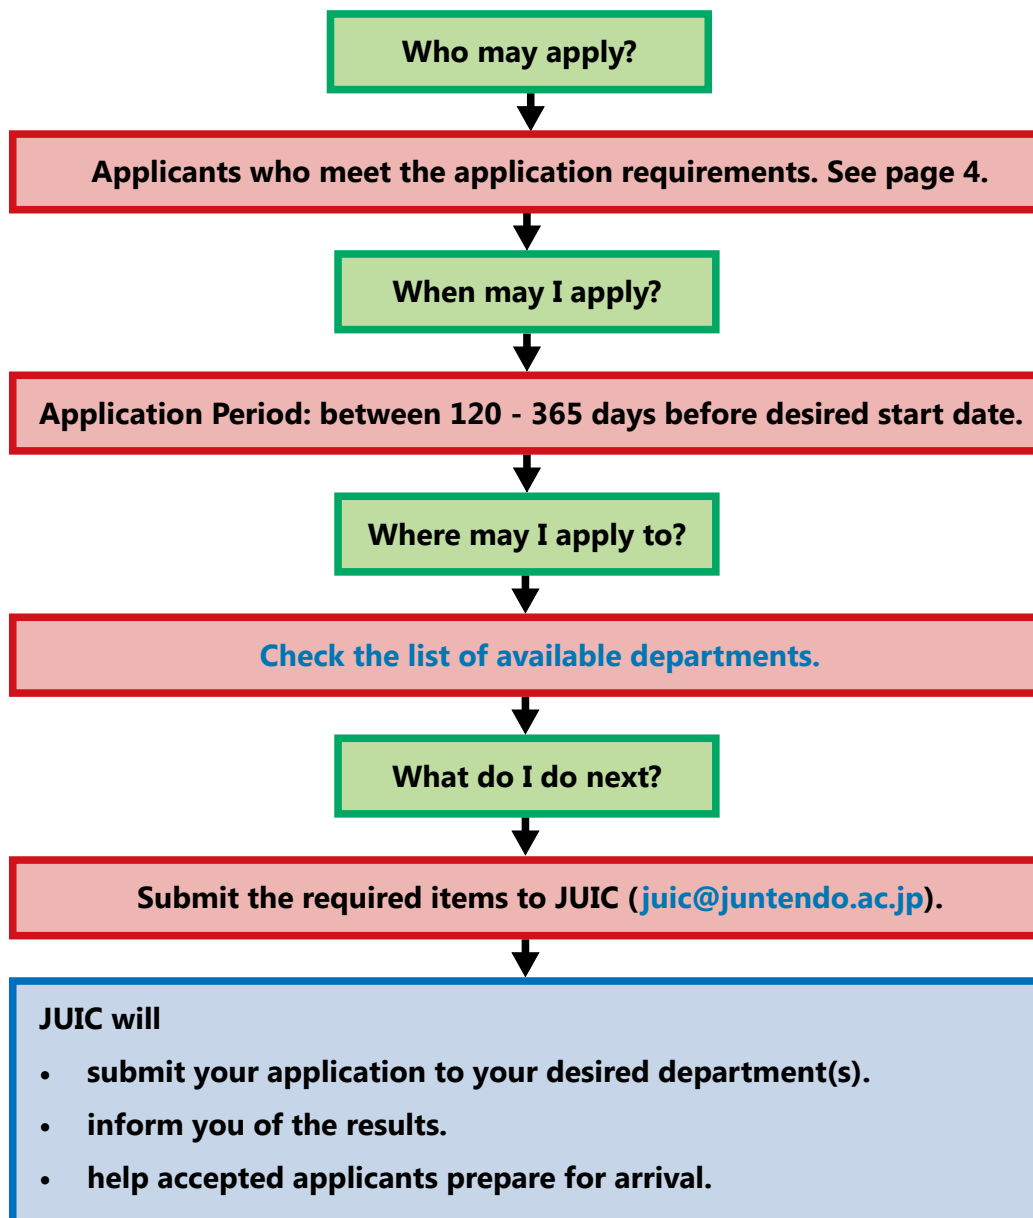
Who may apply?

Applicants who meet the application requirements. See page 4.

When may I apply?

Application Period: between 120 - 365 days before desired start date.

Where may I apply to?

Check the list of available departments.

What do I do next?

Submit the required items to JUIC (juic@juntendo.ac.jp).

JUIC will

- submit your application to your desired department(s).
- inform you of the results.
- help accepted applicants prepare for arrival.